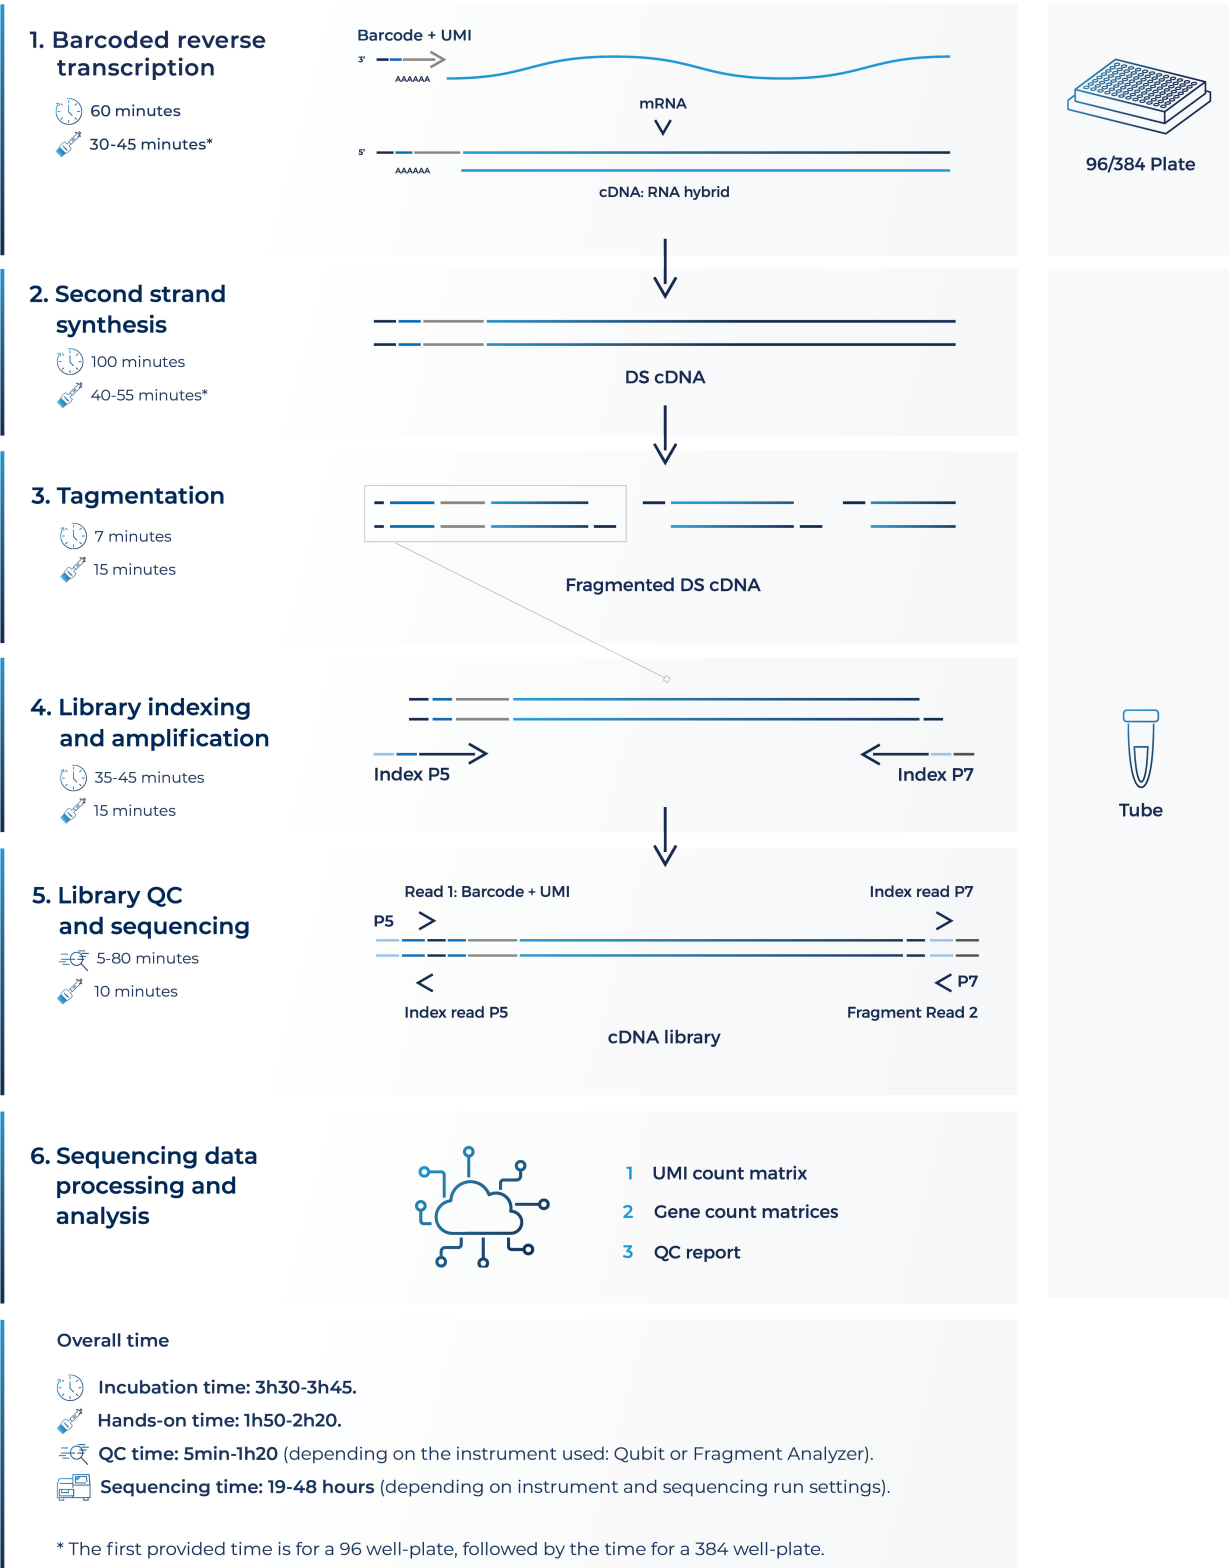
1. Barcoded reverse transcription

60 minutes

30-45 minutes*

Barcode + UMI

3'

AAAAAA

mRNA

5'

AAAAAA

cDNA: RNA hybrid

96/384 Plate

2. Second strand synthesis

100 minutes

40-55 minutes*

DS cDNA

3. Tagmentation

7 minutes

15 minutes

Fragmented DS cDNA

4. Library indexing and amplification

35-45 minutes

15 minutes

Index P5

Index P7

Tube

5. Library QC and sequencing

5-80 minutes

10 minutes

Read 1: Barcode + UMI

Index read P7

P5

P7

Index read P5

Fragment Read 2

cDNA library

6. Sequencing data processing and analysis

1 UMI count matrix

2 Gene count matrices

3 QC report

Overall time

Incubation time: 3h30-3h45.

Hands-on time: 1h50-2h20.

QC time: 5min-1h20 (depending on the instrument used: Qubit or Fragment Analyzer).

Sequencing time: 19-48 hours (depending on instrument and sequencing run settings).

* The first provided time is for a 96 well-plate, followed by the time for a 384 well-plate.